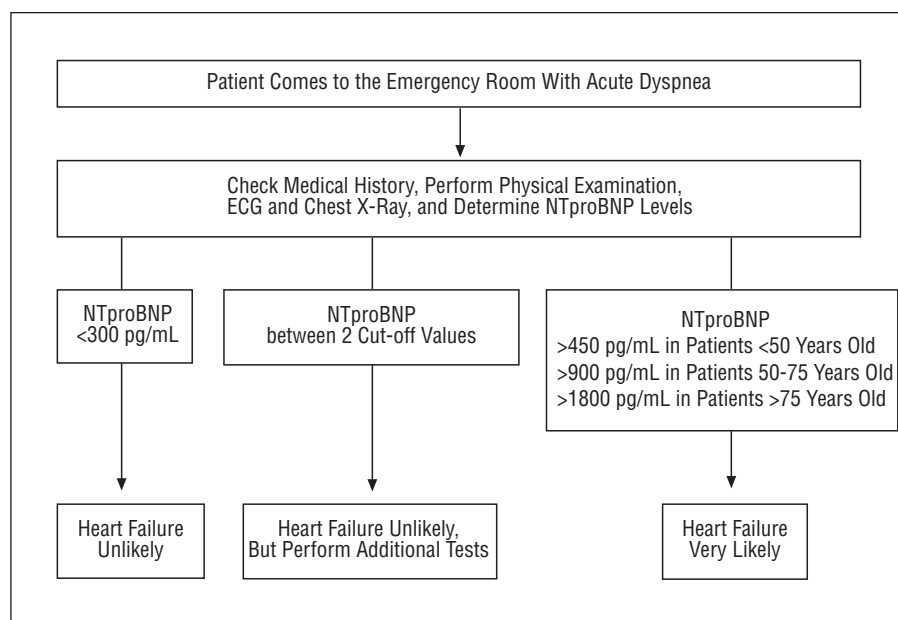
Patient Comes to the Emergency Room With Acute Dyspnea

Check Medical History, Perform Physical Examination, ECG and Chest X-Ray, and Determine NTproBNP Levels

NTproBNP <300 pg/mL

NTproBNP between 2 Cut-off Values

NTproBNP
>450 pg/mL in Patients <50 Years Old
>900 pg/mL in Patients 50-75 Years Old
>1800 pg/mL in Patients >75 Years Old

Heart Failure Unlikely

Heart Failure Unlikely, But Perform Additional Tests

Heart Failure Very Likely